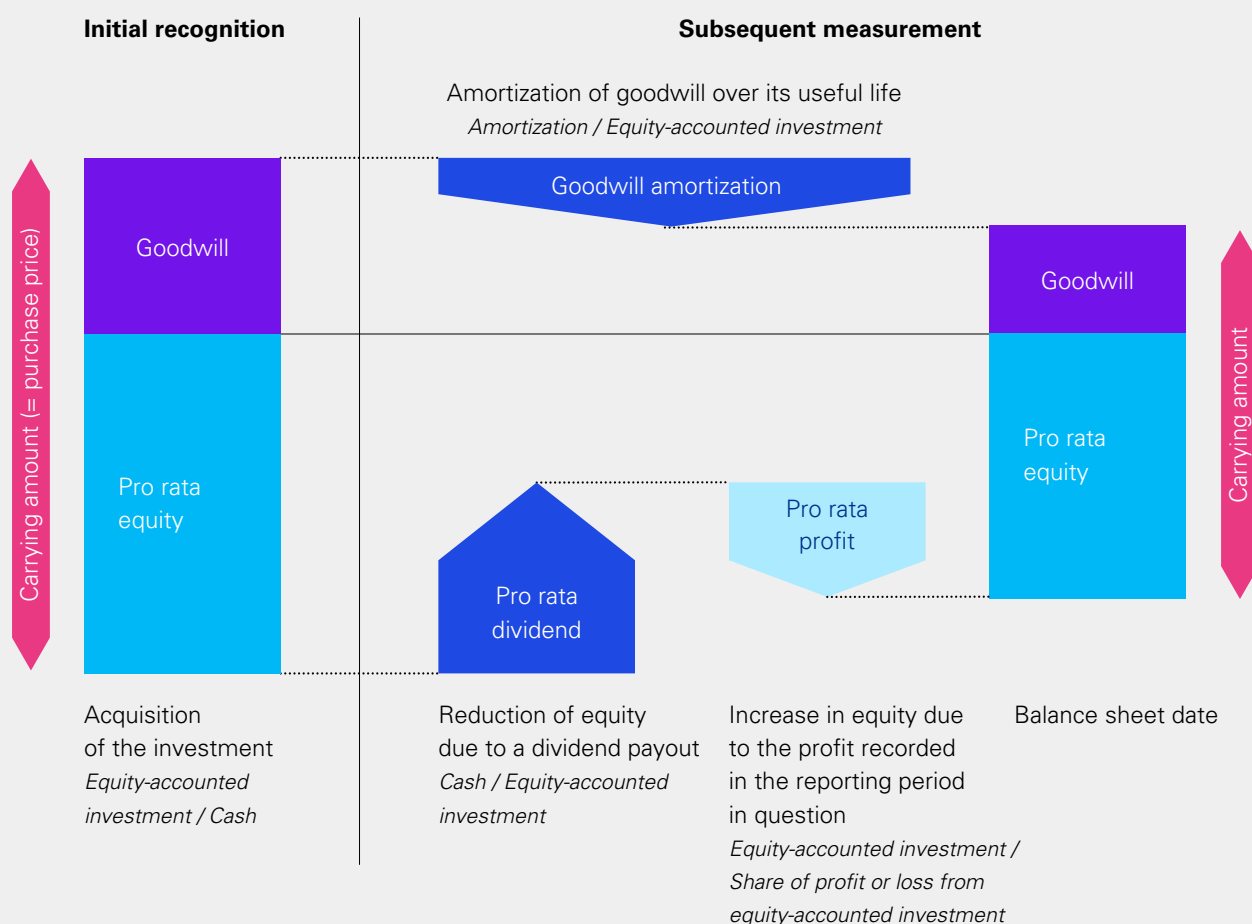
Initial recognition

Subsequent measurement

Amortization of goodwill over its useful life
*Amortization / Equity-accounted investment*

Carrying amount (= purchase price)

Goodwill

Pro rata equity

Goodwill amortization

Pro rata dividend

Pro rata profit

Goodwill

Pro rata equity

Carrying amount

Acquisition of the investment
*Equity-accounted investment / Cash*

Reduction of equity due to a dividend payout
*Cash / Equity-accounted investment*

Increase in equity due to the profit recorded in the reporting period in question
*Equity-accounted investment / Share of profit or loss from equity-accounted investment*

Balance sheet date